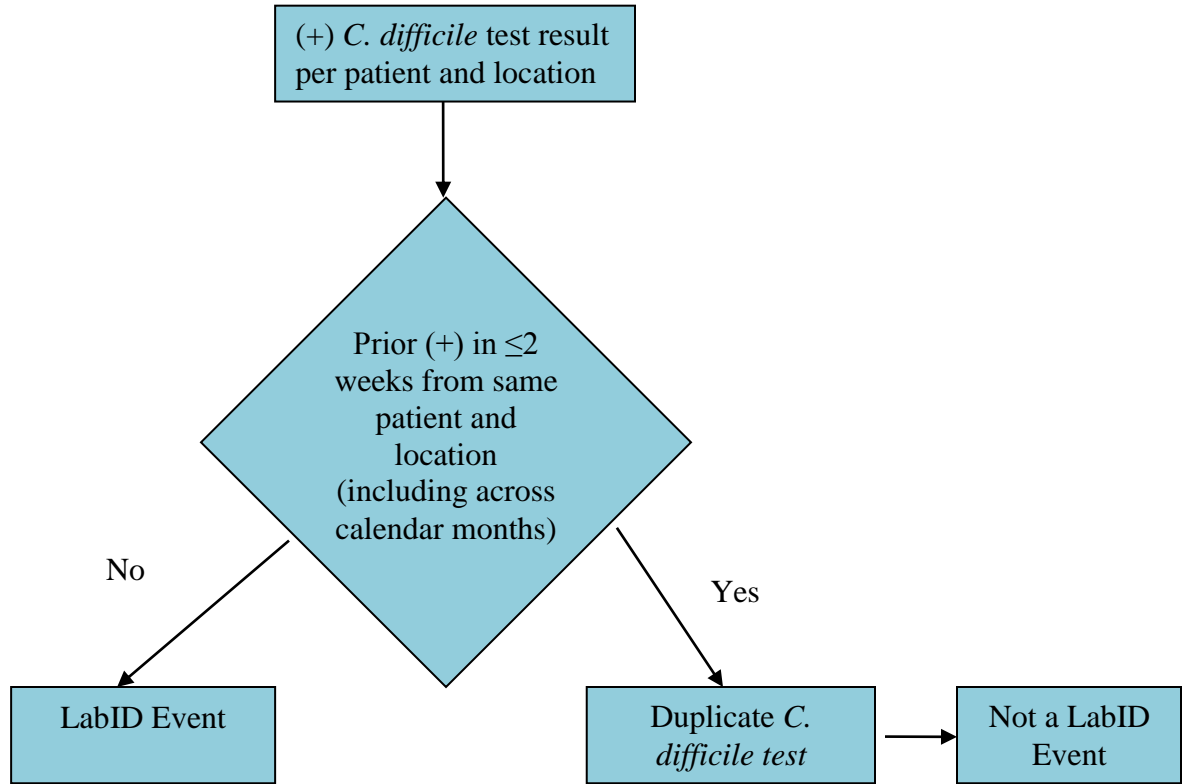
(+) C. difficile test result per patient and location

Prior (+) in $\leq$2 weeks from same patient and location (including across calendar months)

No

Yes

LabID Event

Duplicate C. difficile test

Not a LabID Event